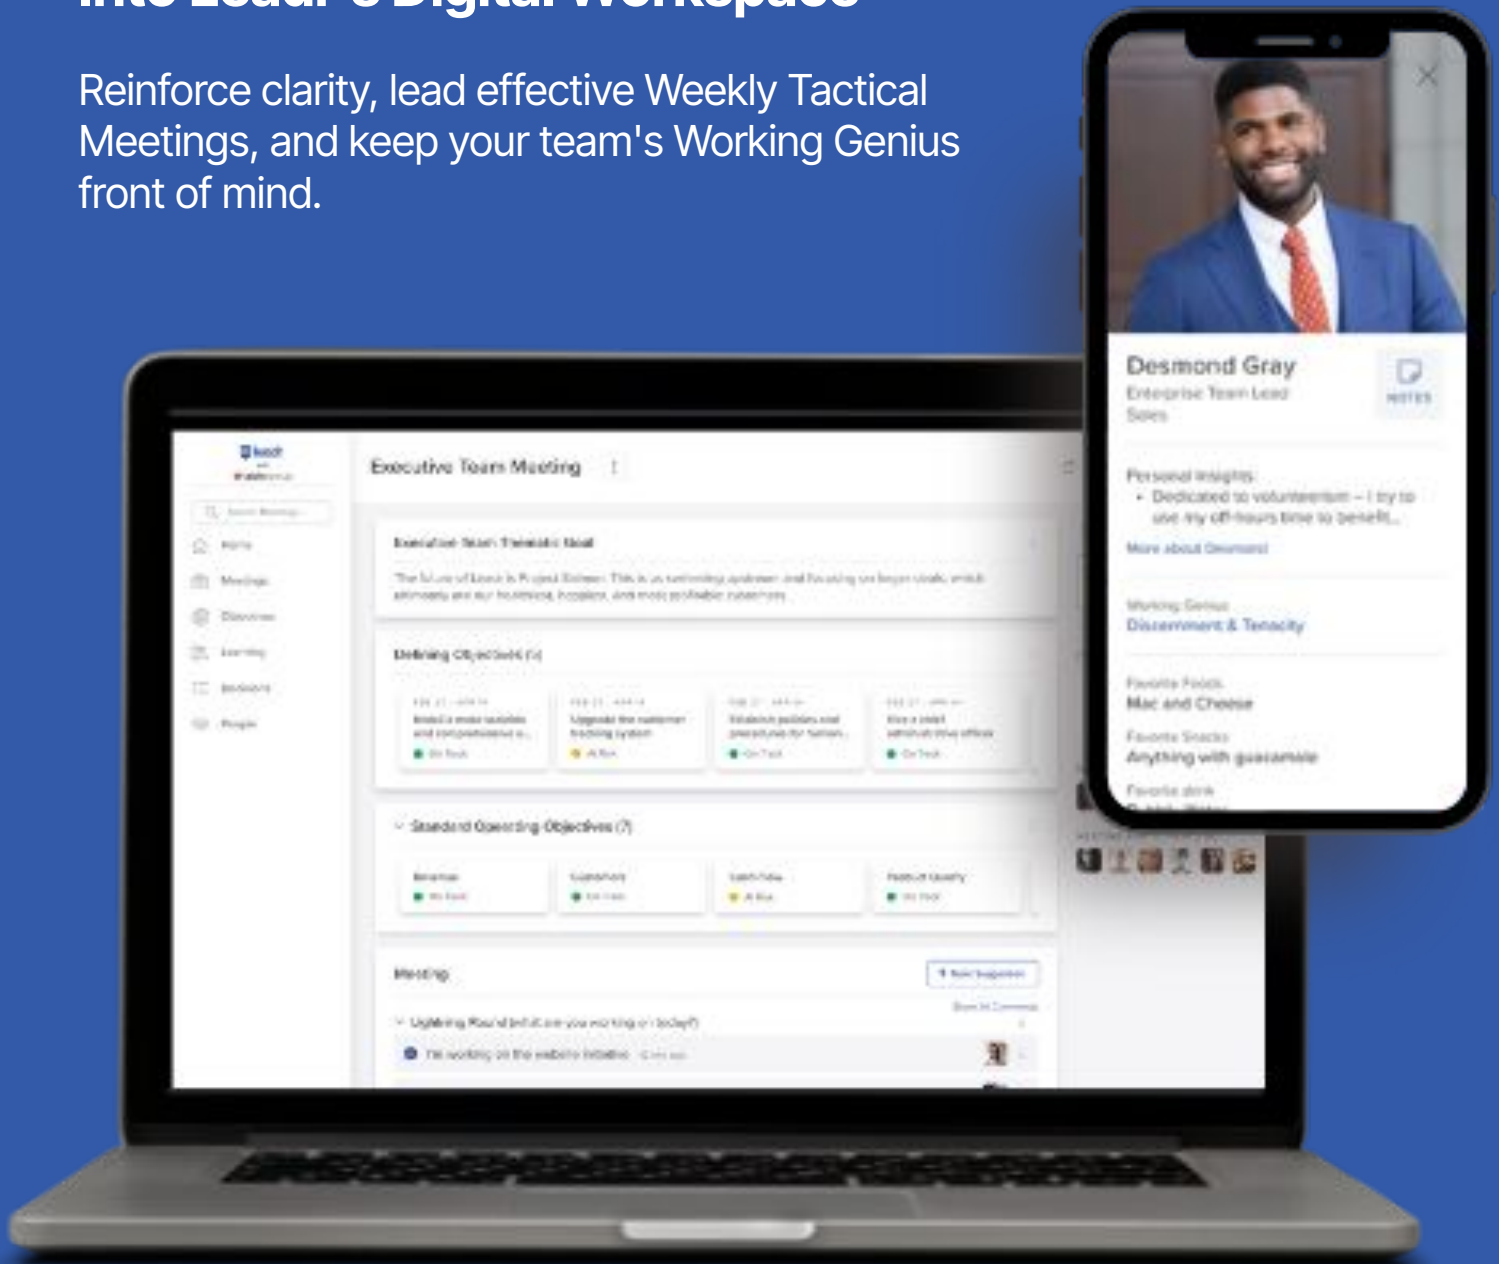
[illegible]

Reinforce clarity, lead effective Weekly Tactical Meetings, and keep your team's Working Genius front of mind.

Executive Team Meeting

Executive Team Thematic Goal

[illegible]

Defining Objectives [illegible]

Standard Operating Objectives (7)

Meeting

Lightning Round (what are you working on today?)

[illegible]

Desmond Gray
Enterprise Team Lead
Sales

NOTES

Personal Insights
• Dedicated to volunteerism – I try to use my off-hours time to benefit...

More about Desmond

Working Genius
Discernment & Tenacity

Favorite Foods
Mac and Cheese

Favorite Snacks
Anything with guacamole

Favorite drink
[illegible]